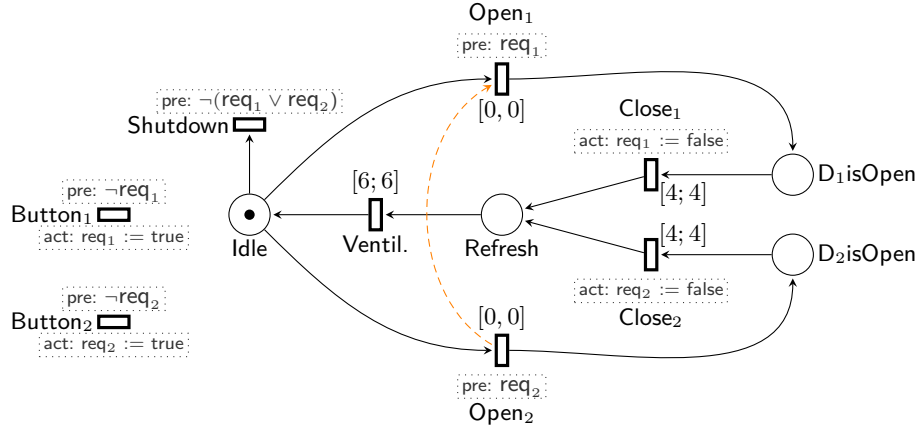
Open$_1$

pre: req$_1$

$[0,0]$

pre: $\neg$(req$_1$ $\vee$ req$_2$)

Shutdown

Close$_1$

act: req$_1$ := false

pre: $\neg$req$_1$

Button$_1$

act: req$_1$ := true

$[6;6]$

$[4;4]$

D$_1$isOpen

Idle

Ventil.

Refresh

$[4;4]$

D$_2$isOpen

pre: $\neg$req$_2$

Button$_2$

act: req$_2$ := true

$[0,0]$

act: req$_2$ := false

Close$_2$

pre: req$_2$

Open$_2$